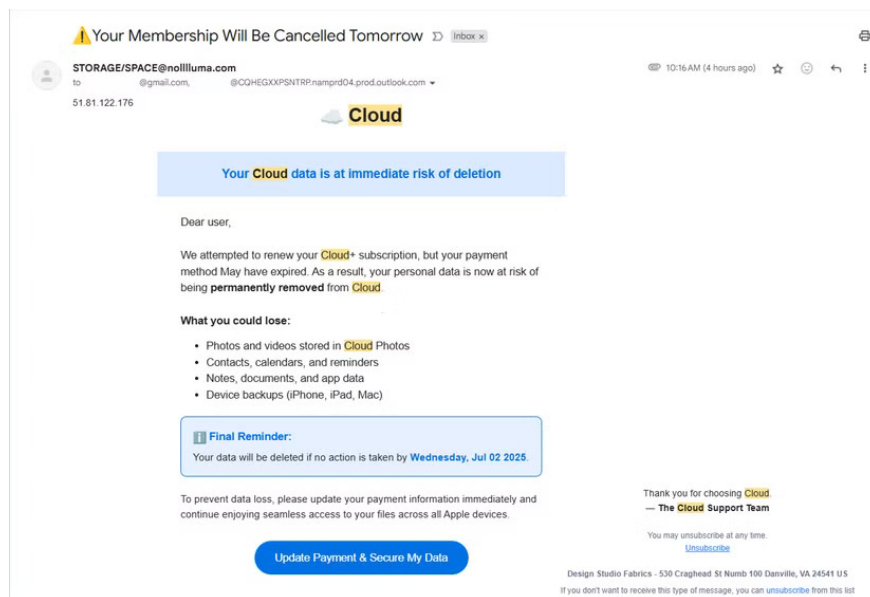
⚠️Your Membership Will Be Cancelled Tomorrow Inbox ×

STORAGE/SPACE@nollllluma.com
to @gmail.com, @CQHEGXXPSNTRP.namprd04.prod.outlook.com

10:16 AM (4 hours ago)

51.81.122.176

☁️ Cloud

Your Cloud data is at immediate risk of deletion

Dear user,

We attempted to renew your Cloud+ subscription, but your payment method May have expired. As a result, your personal data is now at risk of being **permanently removed** from Cloud.

**What you could lose:**

- Photos and videos stored in Cloud Photos
- Contacts, calendars, and reminders
- Notes, documents, and app data
- Device backups (iPhone, iPad, Mac)

ℹ️ **Final Reminder:**
Your data will be deleted if no action is taken by **Wednesday, Jul 02 2025**.

To prevent data loss, please update your payment information immediately and continue enjoying seamless access to your files across all Apple devices.

Update Payment & Secure My Data

Thank you for choosing Cloud.
**— The Cloud Support Team**

You may unsubscribe at any time.
Unsubscribe

Design Studio Fabrics - 530 Craghead St Numb 100 Danville, VA 24541 US

If you don't want to receive this type of message, you can unsubscribe from this list